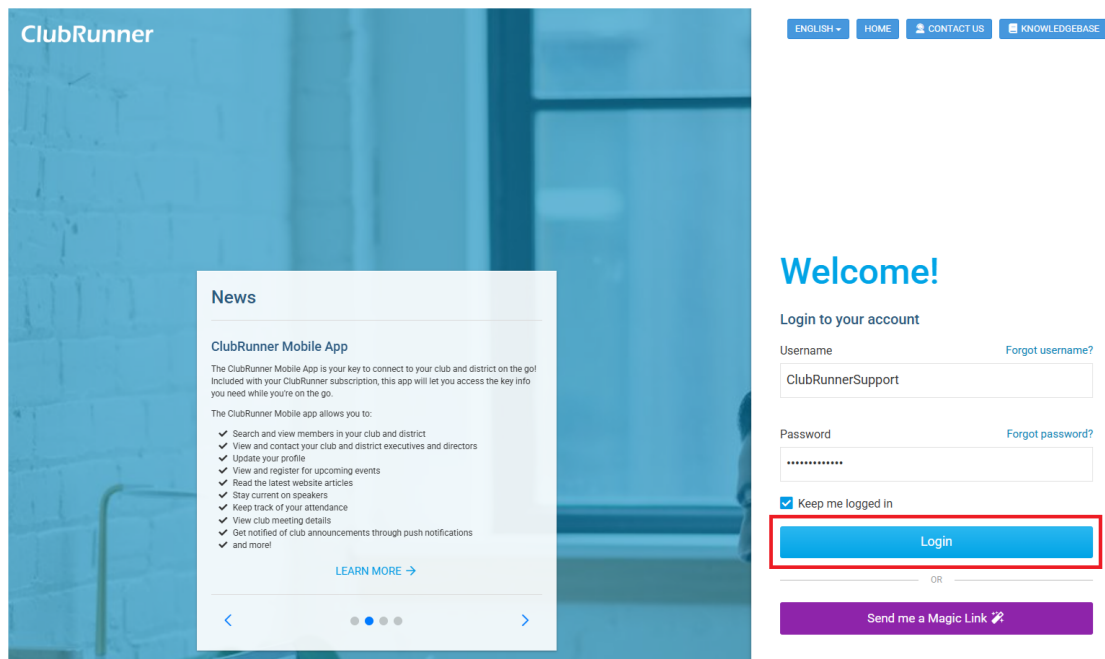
ClubRunner

ENGLISH HOME CONTACT US KNOWLEDGEBASE

News

ClubRunner Mobile App

The ClubRunner Mobile App is your key to connect to your club and district on the go! Included with your ClubRunner subscription, this app will let you access the key info you need while you're on the go.

The ClubRunner Mobile app allows you to:

- Search and view members in your club and district
- View and contact your club and district executives and directors
- Update your profile
- View and register for upcoming events
- Read the latest website articles
- Stay current on speakers
- Keep track of your attendance
- View club meeting details
- Get notified of club announcements through push notifications
- and more!

LEARN MORE →

Welcome!

Login to your account

Username Forgot username?

ClubRunnerSupport

Password Forgot password?

••••••••••••••

Keep me logged in

Login

OR

Send me a Magic Link